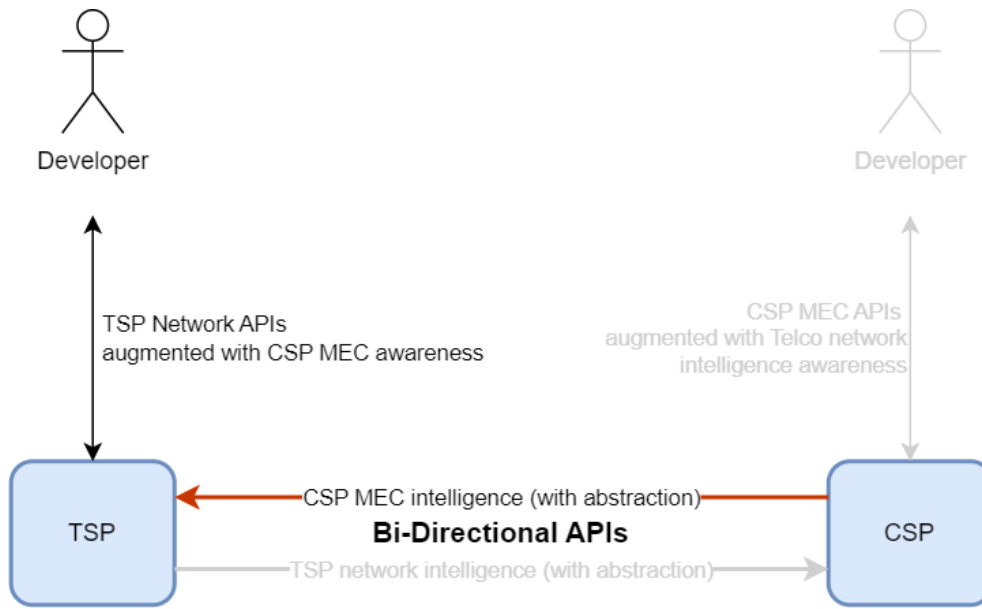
Developer

Developer

TSP Network APIs
augmented with CSP MEC awareness

CSP MEC APIs
augmented with Telco network
intelligence awareness

CSP MEC intelligence (with abstraction)

Bi-Directional APIs

TSP

CSP

TSP network intelligence (with abstraction)